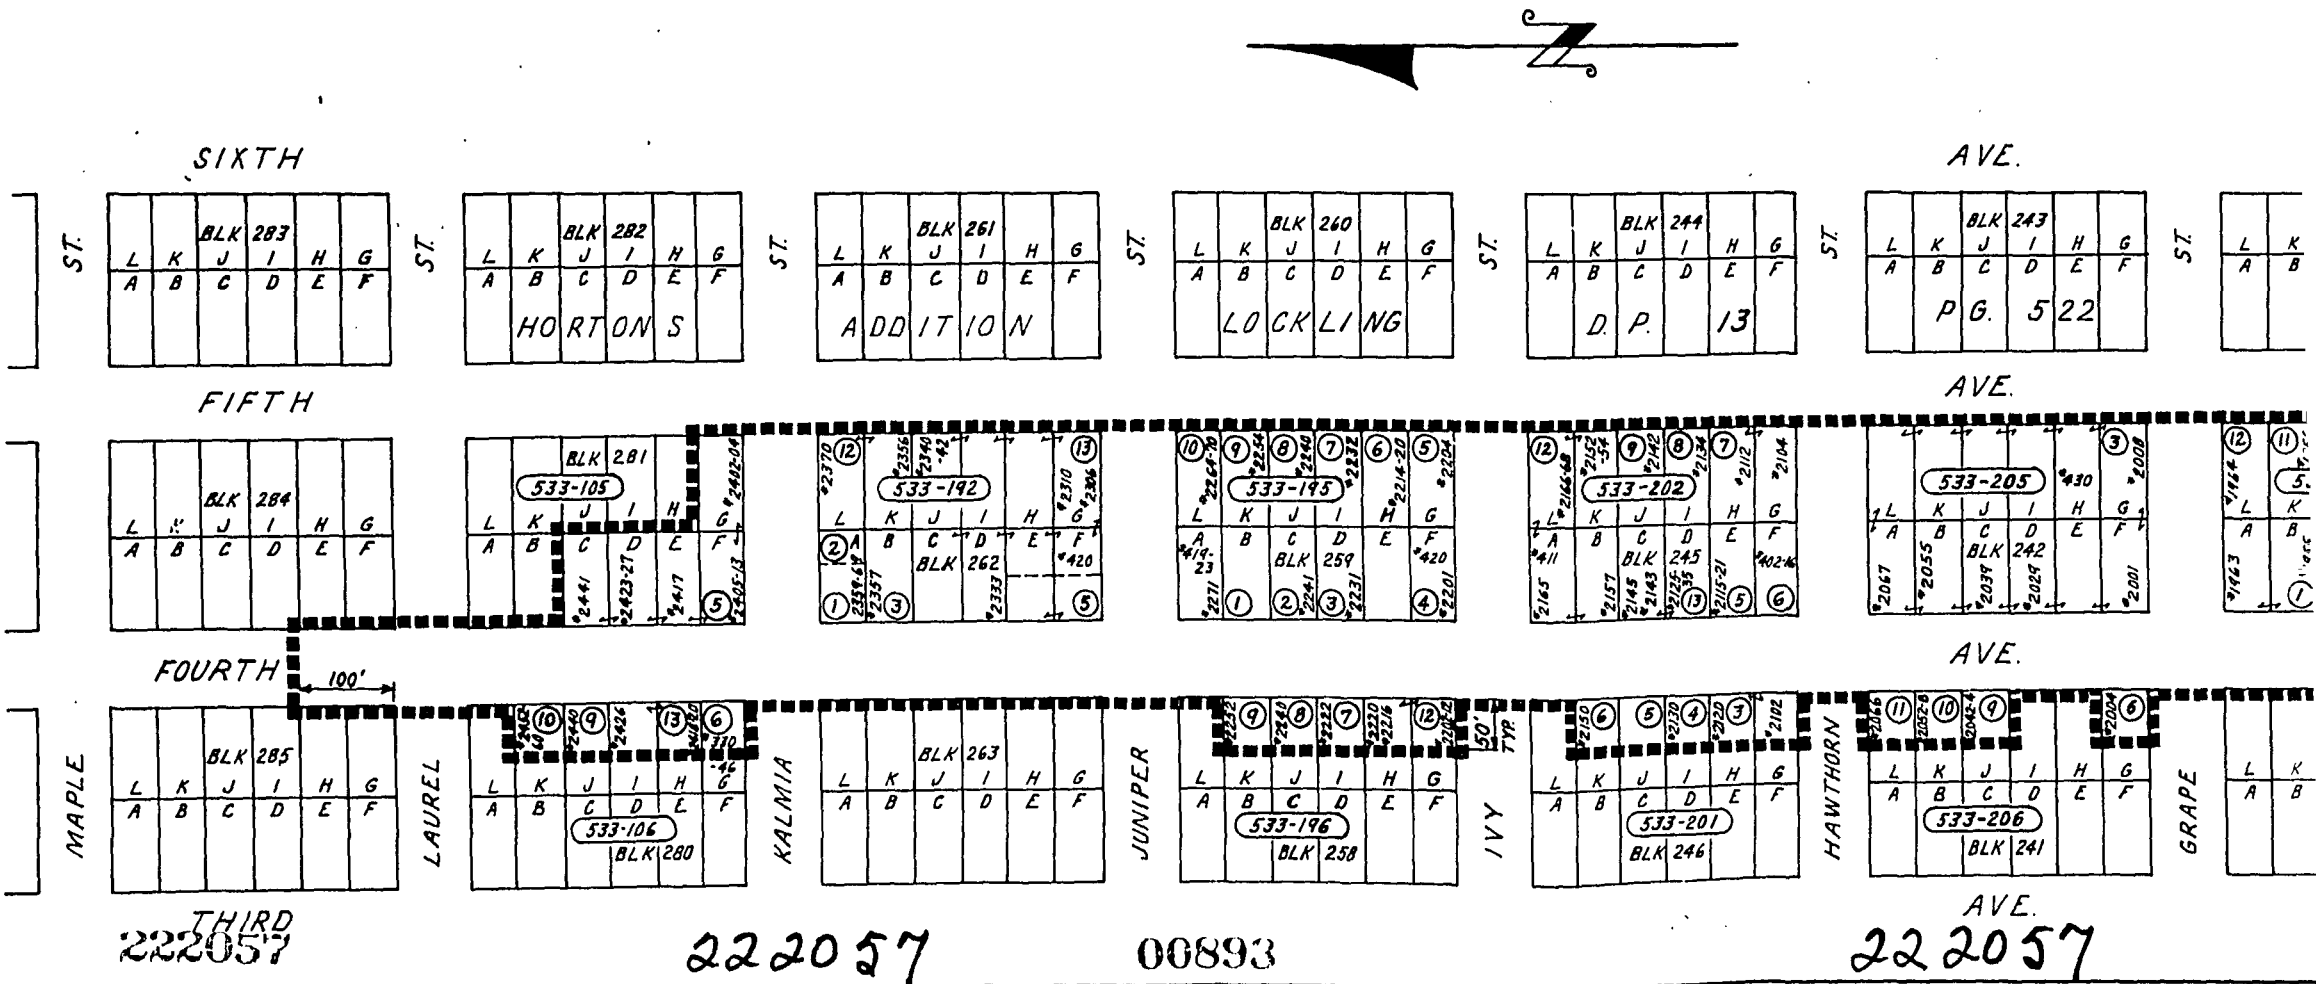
N

SIXTH AVE.

ST. BLK 283 L K J I H G A B C D E F

ST. BLK 282 L K J I H G A B C D E F HORTONS

ST. BLK 261 L K J I H G A B C D E F ADDITION

ST. BLK 260 L K J I H G A B C D E F LOCKLING

ST. BLK 244 L K J I H G A B C D E F D.P. 13

ST. BLK 243 L K J I H G A B C D E F PG. 522

ST. L K A B

FIFTH AVE.

BLK 284 L K J I H G A B C D E F

BLK 281 533-105 L K J I H G A B C D E F 2441 2423-27 2417 5 2405-13 2402-04

12 2370 2356 2340-42 13 2310 2306 533-192 L K J I H G A B C D E F 2 1 2359-61 2357 3 BLK 262 2333 420 5

10 9 8 7 6 5 2264-70 2254 2240 2232 2214-20 2204 533-195 L K J I H G A B C D E F 419-23 2271 1 2 2241 3 2231 BLK 259 4 2201 420

12 9 8 7 2166-68 2152-54 2142 2134 2112 2104 533-202 L K J I H G A B C D E F 411 2165 2157 BLK 245 2145 2143 2125-35 13 2115-21 5 6 402-16

533-205 3 430 2008 L K J I H G A B C D E F BLK 242 2067 2055 2039 2029 2001

12 11 1964 5 L K A B 1963 1

FOURTH AVE.

100'

MAPLE BLK 285 L K J I H G A B C D E F

LAUREL 2412-40 10 9 2440 2426 13 2418-20 6 2410 2370-46 L K J I H G A B C D E F 533-106 BLK 280

KALMIA BLK 263 L K J I H G A B C D E F

JUNIPER 2232 9 2240 8 2222 7 2220 2216 12 2202-12 50' TYP. L K J I H G A B C D E F 533-196 BLK 258

IVY 2150 6 5 2130 4 2120 3 2102 L K J I H G A B C D E F 533-201 BLK 246

HAWTHORN 2066 11 2052-8 10 2042-4 9 2004 6 L K J I H G A B C D E F 533-206 BLK 241

GRAPE L K A B

THIRD AVE.

222057 222057 00893 222057